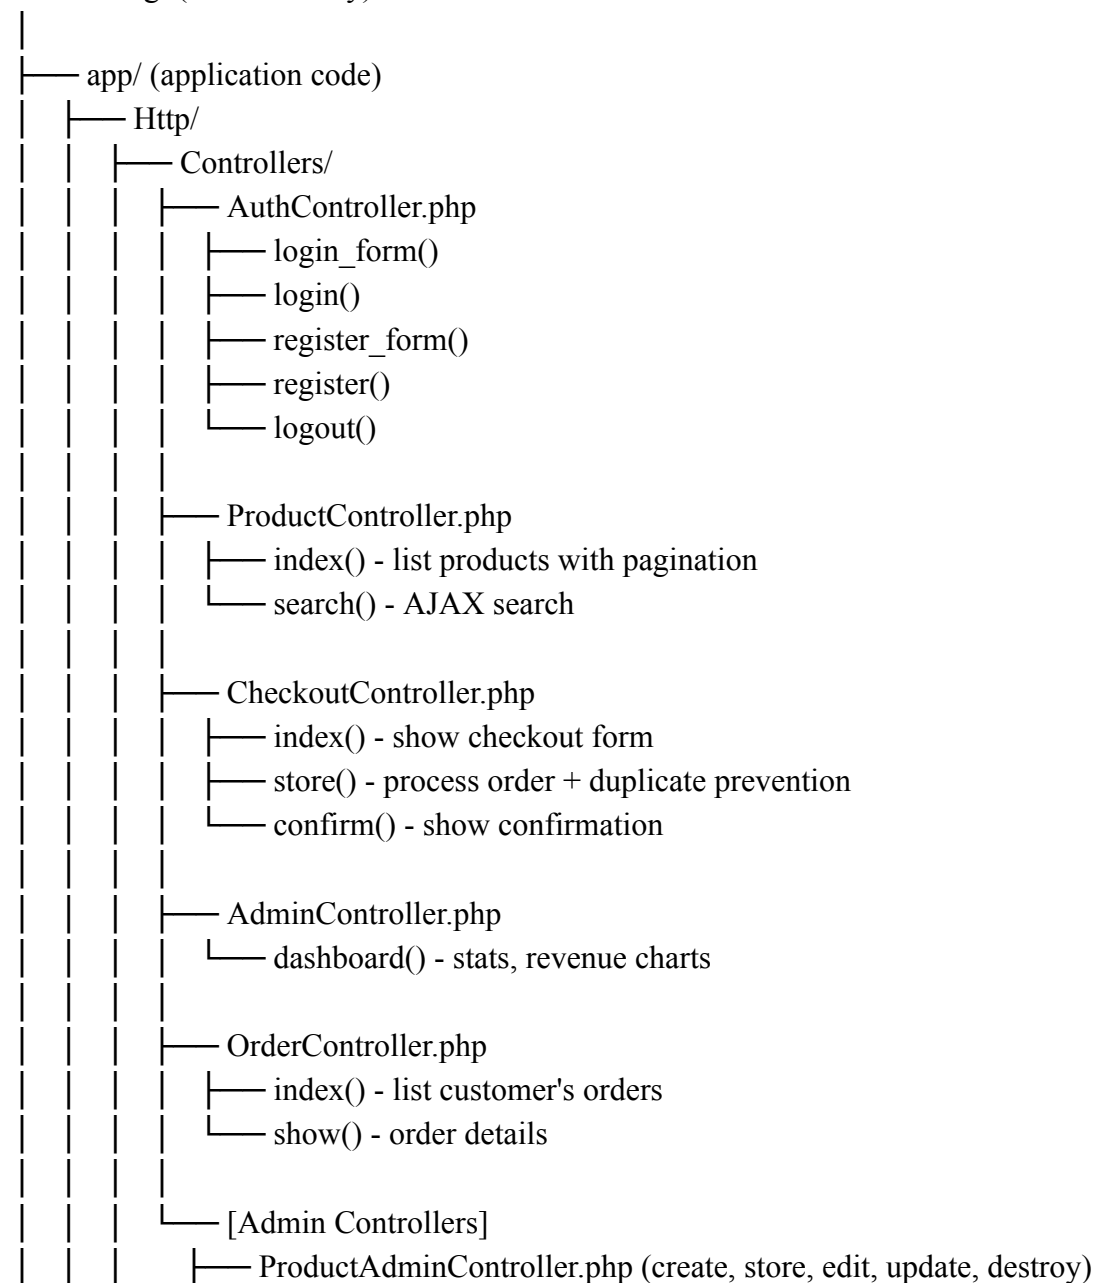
│
├── app/ (application code)
│   ├── Http/
│   │   ├── Controllers/
│   │   │   ├── AuthController.php
│   │   │   │   ├── login_form()
│   │   │   │   ├── login()
│   │   │   │   ├── register_form()
│   │   │   │   ├── register()
│   │   │   │   └── logout()
│   │   │   │
│   │   │   ├── ProductController.php
│   │   │   │   ├── index() - list products with pagination
│   │   │   │   └── search() - AJAX search
│   │   │   │
│   │   │   ├── CheckoutController.php
│   │   │   │   ├── index() - show checkout form
│   │   │   │   ├── store() - process order + duplicate prevention
│   │   │   │   └── confirm() - show confirmation
│   │   │   │
│   │   │   ├── AdminController.php
│   │   │   │   └── dashboard() - stats, revenue charts
│   │   │   │
│   │   │   ├── OrderController.php
│   │   │   │   ├── index() - list customer's orders
│   │   │   │   └── show() - order details
│   │   │   │
│   │   │   └── [Admin Controllers]
│   │   │       ├── ProductAdminController.php (create, store, edit, update, destroy)